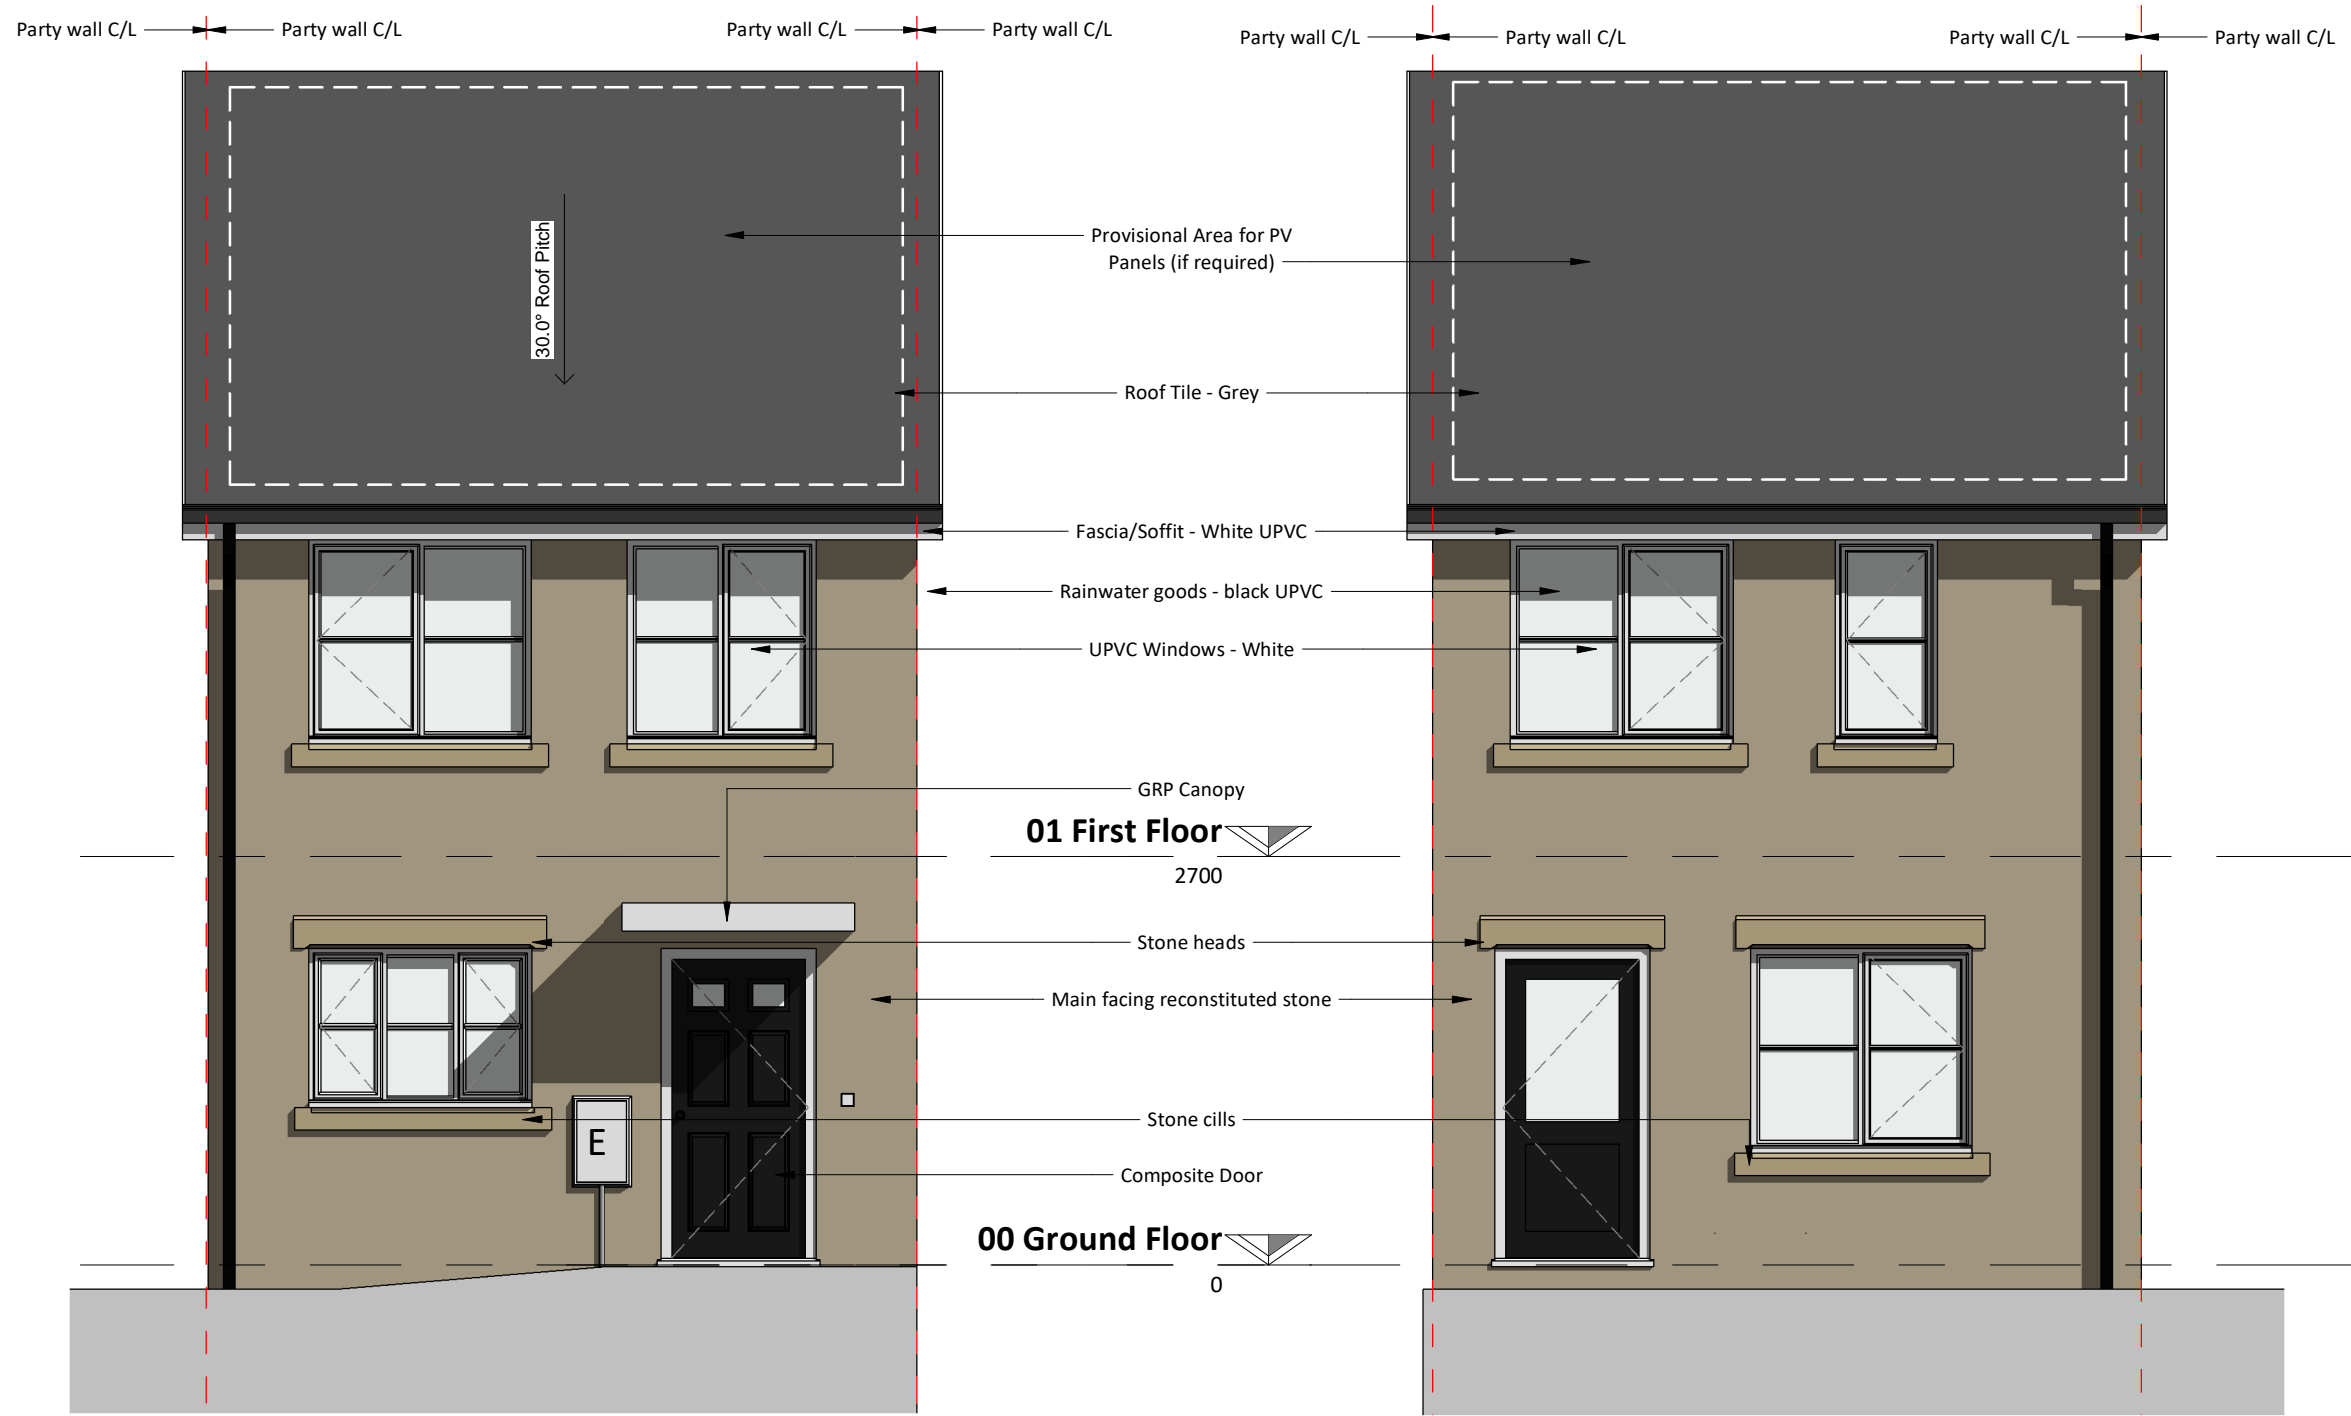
Party wall C/L Party wall C/L Party wall C/L Party wall C/L Party wall C/L Party wall C/L Party wall C/L Party wall C/L

30.0° Roof Pitch

Provisional Area for PV Panels (if required)

Roof Tile - Grey

Fascia/Soffit - White UPVC

Rainwater goods - black UPVC

UPVC Windows - White

GRP Canopy

01 First Floor
2700

Stone heads

Main facing reconstituted stone

E

Stone cills

Composite Door

00 Ground Floor
0